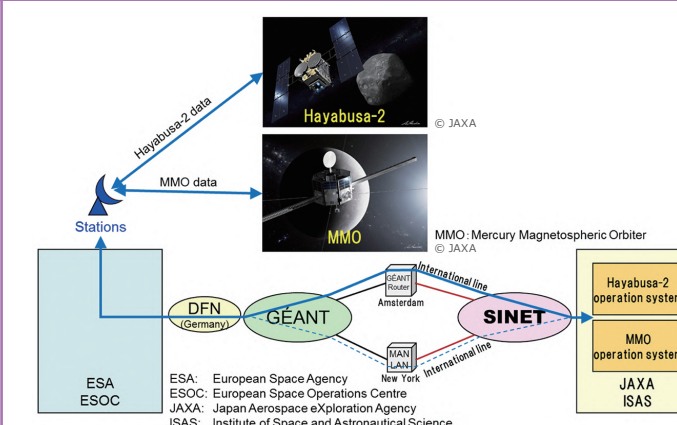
Hayabusa-2

© JAXA

Hayabusa-2 data

MMO data

Stations

MMO

MMO: Mercury Magnetospheric Orbiter
© JAXA

DFN
(Germany)

GÉANT

GÉANT Router

Amsterdam

International line

SINET

MAN LAN

New York

International line

Hayabusa-2 operation syster

MMO operation syster

JAXA
ISAS

ESA
ESOC

ESA: European Space Agency
ESOC: European Space Operations Centre
JAXA: Japan Aerospace eXploration Agency
ISAS: Institute of Space and Astronautical Science